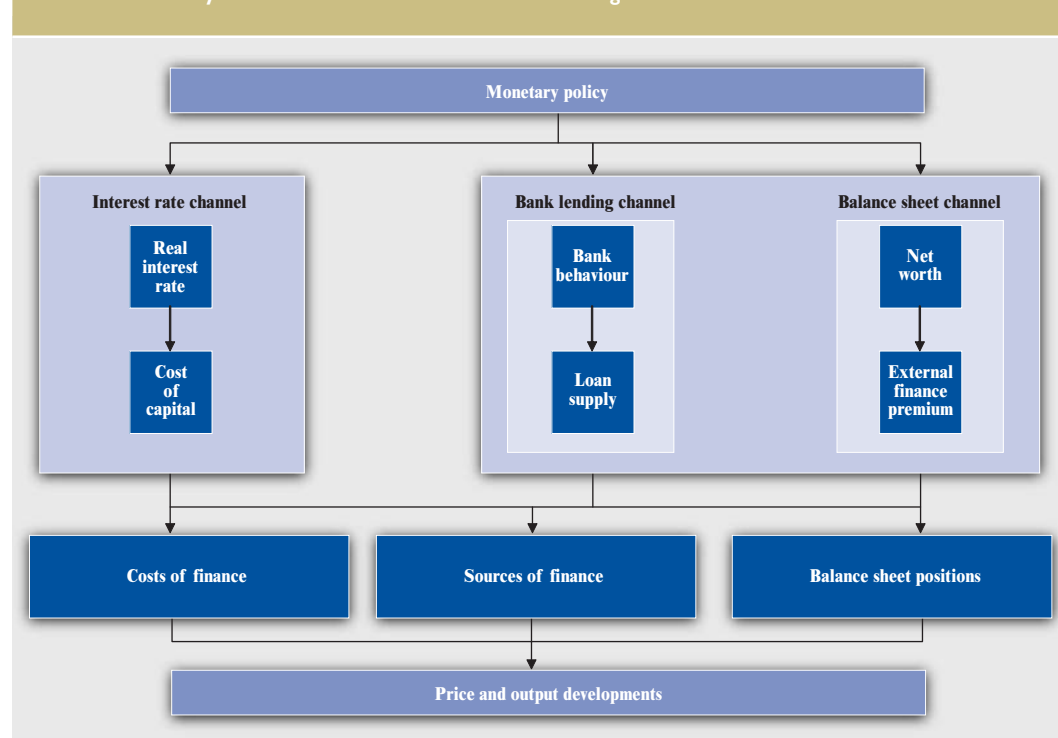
Monetary policy

Interest rate channel

Real interest rate

Cost of capital

Bank lending channel

Bank behaviour

Loan supply

Balance sheet channel

Net worth

External finance premium

Costs of finance

Sources of finance

Balance sheet positions

Price and output developments